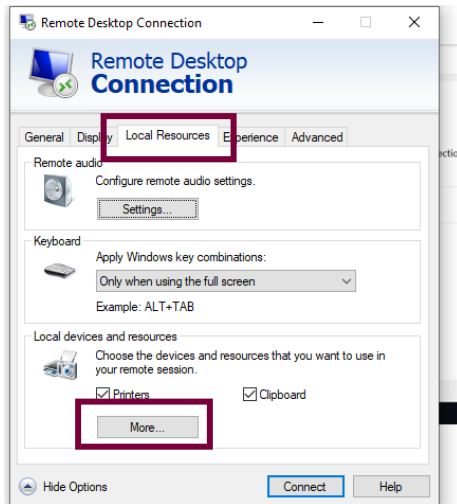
Remote Desktop Connection

Remote Desktop
Connection

General
Displ
Local Resources
E
perience
Advanced

Remote audio
Configure remote audio settings.
Settings...

Keyboard
Apply Windows key combinations:
Only when using the full screen
Example: ALT+TAB

Local devices and resources
Choose the devices and resources that you want to use in your remote session.
Printers
Clipboard
More...

Hide Options
Connect
Help